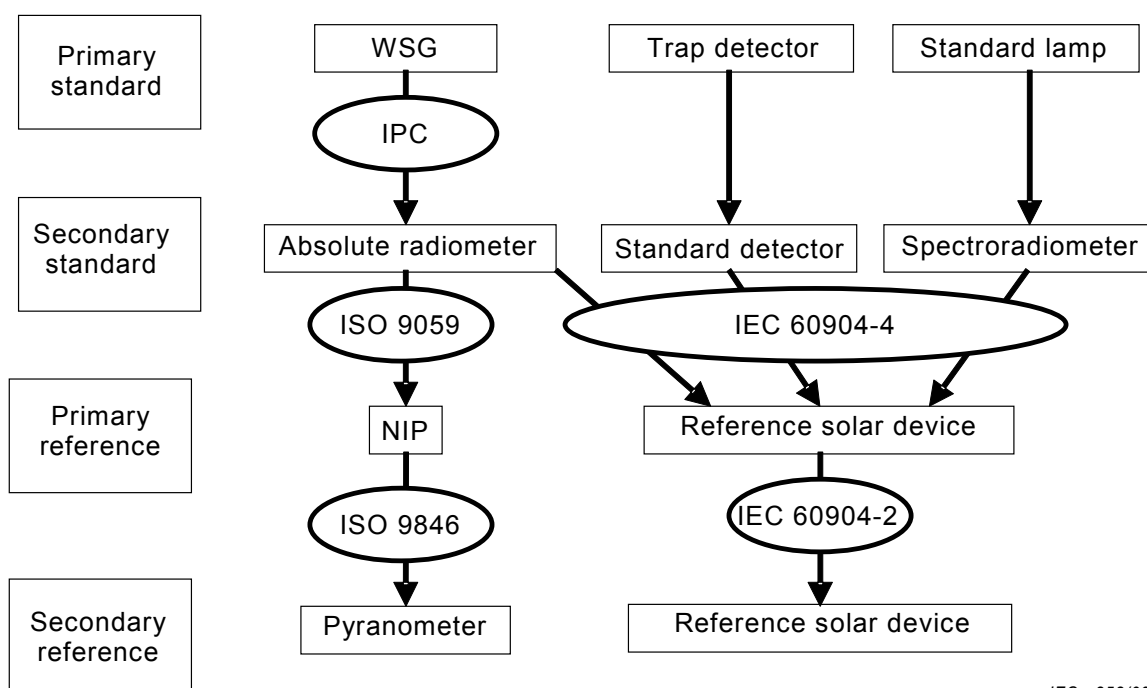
Primary standard

WSG

Trap detector

Standard lamp

IPC

Secondary standard

Absolute radiometer

Standard detector

Spectroradiometer

ISO 9059

IEC 60904-4

Primary reference

NIP

Reference solar device

ISO 9846

IEC 60904-2

Secondary reference

Pyranometer

Reference solar device

IEC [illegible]